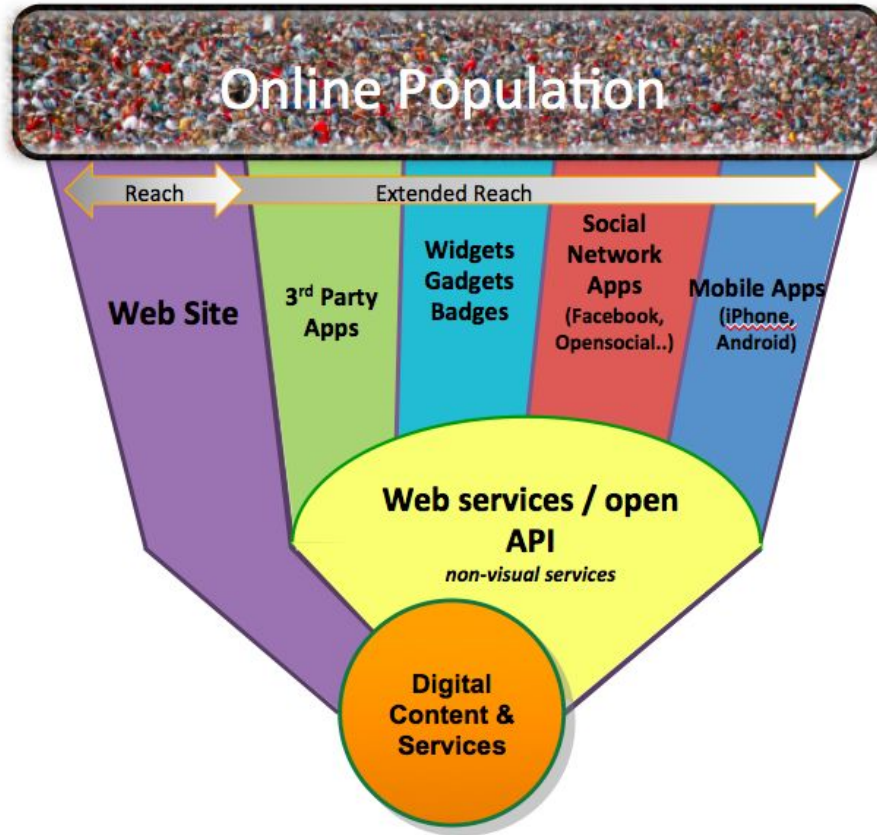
Online Population

Reach

Extended Reach

Web Site

3$^{rd}$ Party Apps

Widgets Gadgets Badges

Social Network Apps (Facebook, Opensocial..)

Mobile Apps (iPhone, Android)

Web services / open API

non-visual services

Digital Content & Services